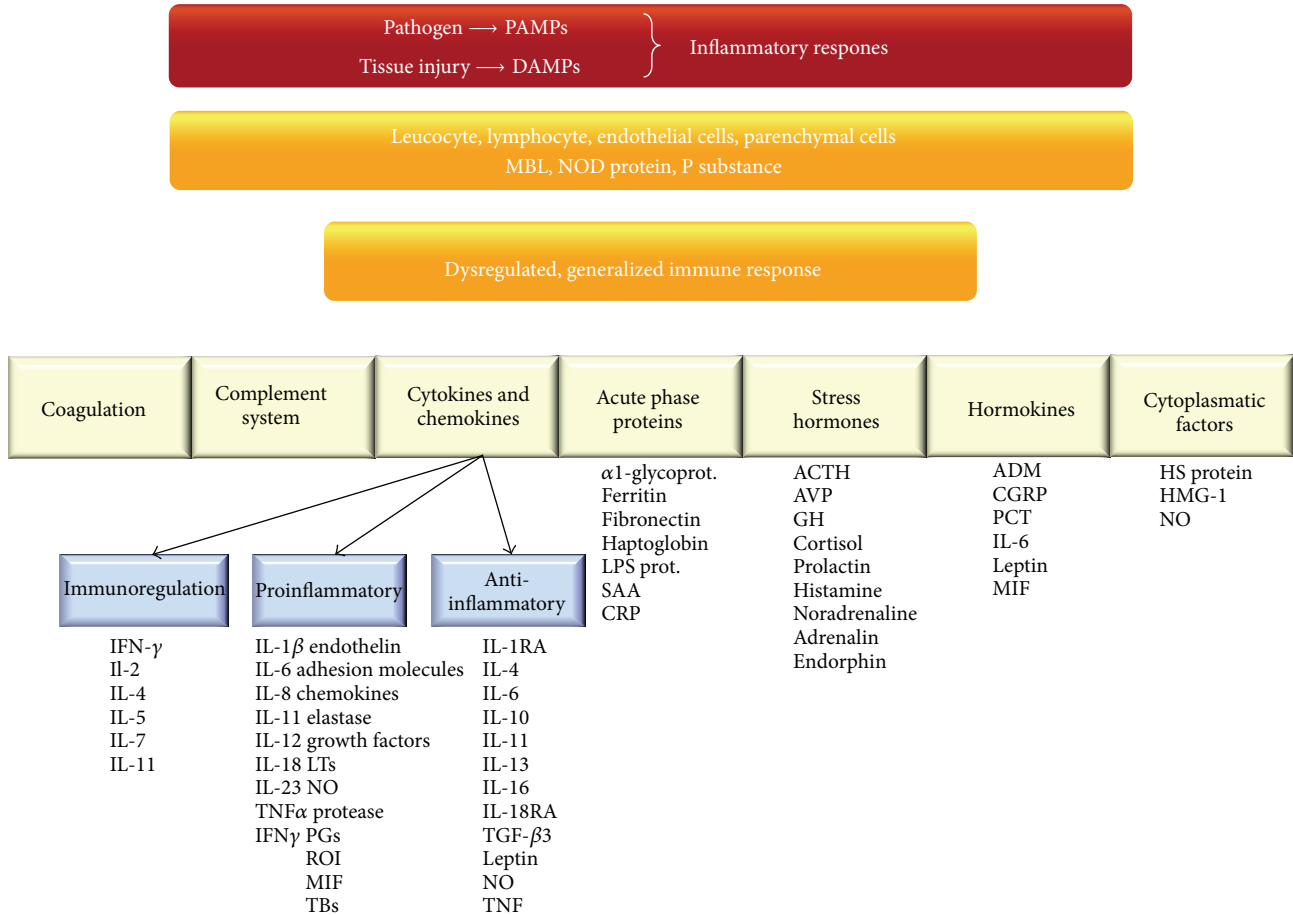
Pathogen ⟶ PAMPs
Tissue injury ⟶ DAMPs
Inflammatory respones

Leucocyte, lymphocyte, endothelial cells, parenchymal cells
MBL, NOD protein, P substance

Dysregulated, generalized immune response

Coagulation

Complement system

Cytokines and chemokines

Acute phase proteins

$\alpha$1-glycoprot.
Ferritin
Fibronectin
Haptoglobin
LPS prot.
SAA
CRP

Stress hormones

ACTH
AVP
GH
Cortisol
Prolactin
Histamine
Noradrenaline
Adrenalin
Endorphin

Hormokines

ADM
CGRP
PCT
IL-6
Leptin
MIF

Cytoplasmatic factors

HS protein
HMG-1
NO

Immunoregulation

IFN-$\gamma$
Il-2
IL-4
IL-5
IL-7
IL-11

Proinflammatory

IL-1$\beta$ endothelin
IL-6 adhesion molecules
IL-8 chemokines
IL-11 elastase
IL-12 growth factors
IL-18 LTs
IL-23 NO
TNF$\alpha$ protease
IFN$\gamma$ PGs
ROI
MIF
TBs

Anti-inflammatory

IL-1RA
IL-4
IL-6
IL-10
IL-11
IL-13
IL-16
IL-18RA
TGF-$\beta$3
Leptin
NO
TNF